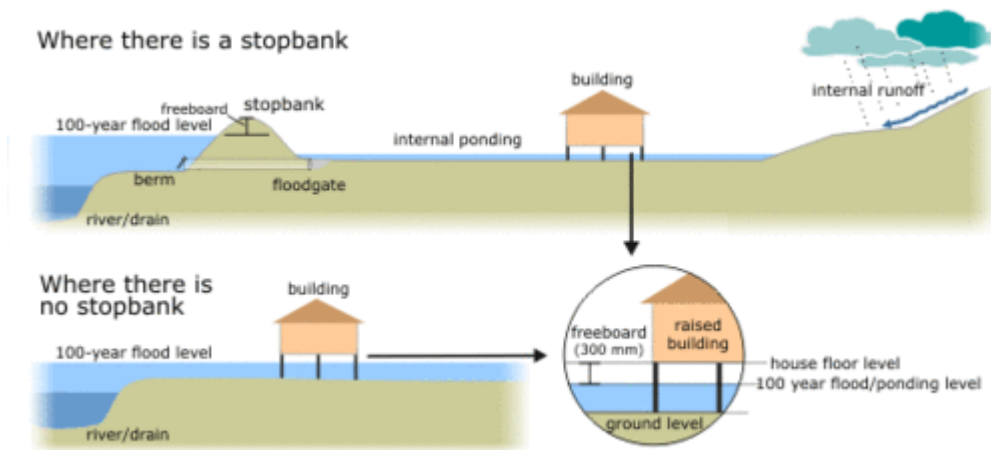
Where there is a stopbank

freeboard
stopbank
100-year flood level
berm
floodgate
river/drain
internal ponding
building
internal runoff

Where there is no stopbank

building
100-year flood level
river/drain

freeboard (300 mm)
raised building
house floor level
100 year flood/ponding level
ground level